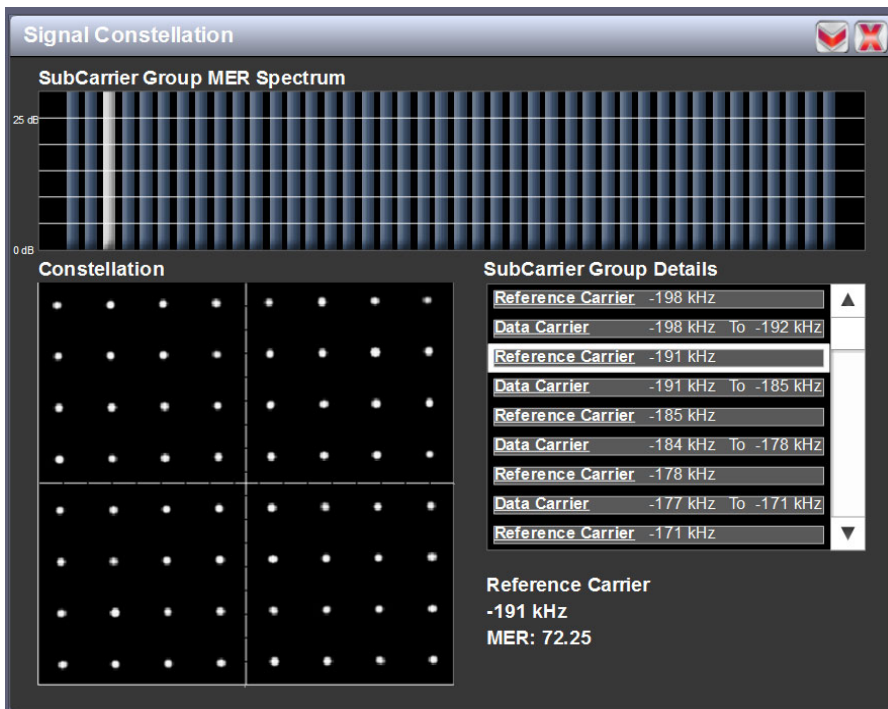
Signal Constellation

SubCarrier Group MER Spectrum

25 dB

0 dB

Constellation

SubCarrier Group Details

| | | |
|---|---|---|
| Reference Carrier | -198 kHz | |
| Data Carrier | -198 kHz | To -192 kHz |
| Reference Carrier | -191 kHz | |
| Data Carrier | -191 kHz | To -185 kHz |
| Reference Carrier | -185 kHz | |
| Data Carrier | -184 kHz | To -178 kHz |
| Reference Carrier | -178 kHz | |
| Data Carrier | -177 kHz | To -171 kHz |
| Reference Carrier | -171 kHz | |

Reference Carrier
-191 kHz
MER: 72.25